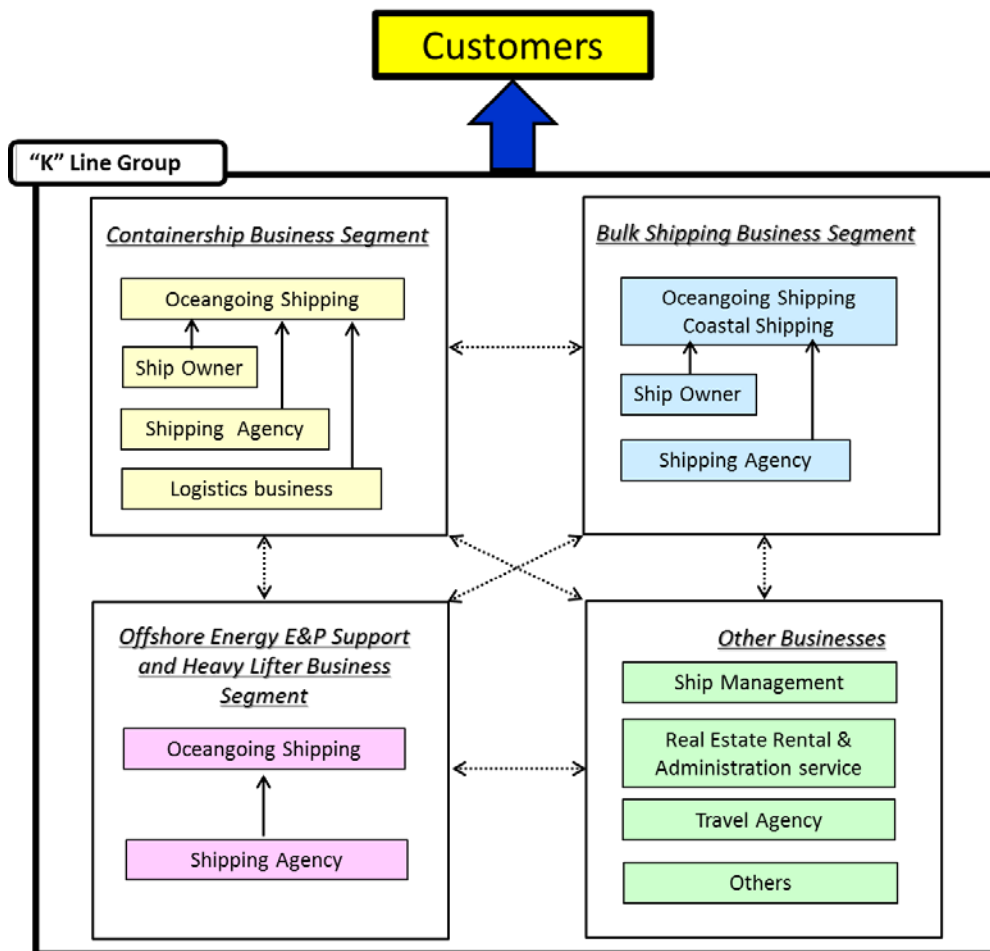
Customers

“K” Line Group

Containership Business Segment

Oceangoing Shipping

Ship Owner

Shipping Agency

Logistics business

Bulk Shipping Business Segment

Oceangoing Shipping
Coastal Shipping

Ship Owner

Shipping Agency

Offshore Energy E&P Support and Heavy Lifter Business Segment

Oceangoing Shipping

Shipping Agency

Other Businesses

Ship Management

Real Estate Rental & Administration service

Travel Agency

Others